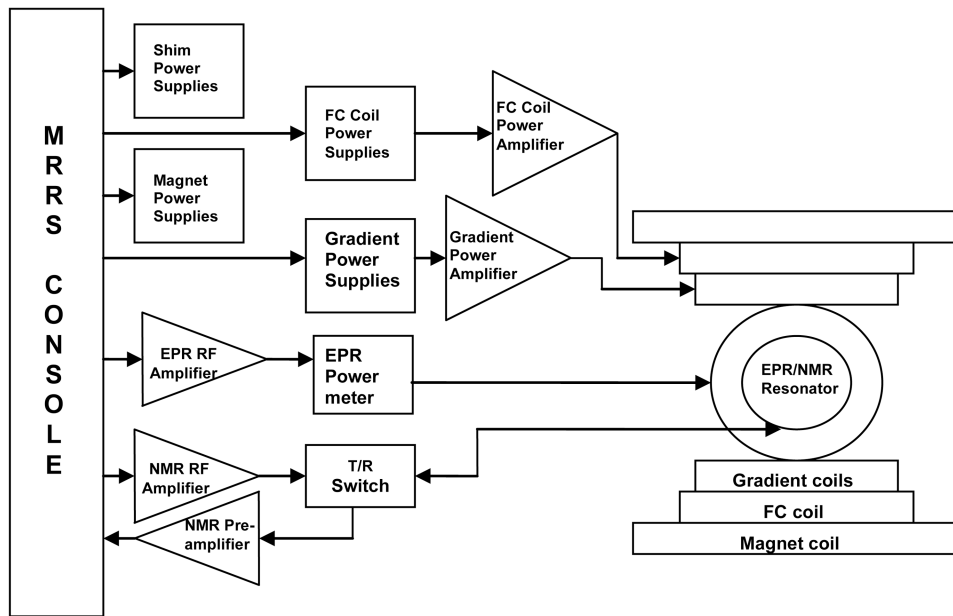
MRRS CONSOLE

Shim Power Supplies

FC Coil Power Supplies

FC Coil Power Amplifier

Magnet Power Supplies

Gradient Power Supplies

Gradient Power Amplifier

EPR RF Amplifier

EPR Power meter

EPR/NMR Resonator

NMR RF Amplifier

T/R Switch

NMR Preamplifier

Gradient coils

FC coil

Magnet coil